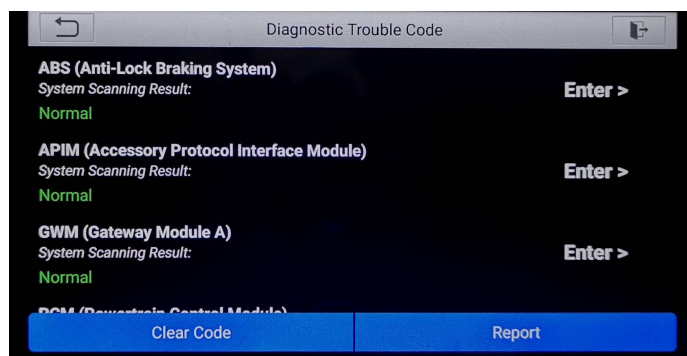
Diagnostic Trouble Code

ABS (Anti-Lock Braking System)
System Scanning Result:
Normal
Enter >

APIM (Accessory Protocol Interface Module)
System Scanning Result:
Normal
Enter >

GWM (Gateway Module A)
System Scanning Result:
Normal
Enter >

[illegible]

Clear Code
Report